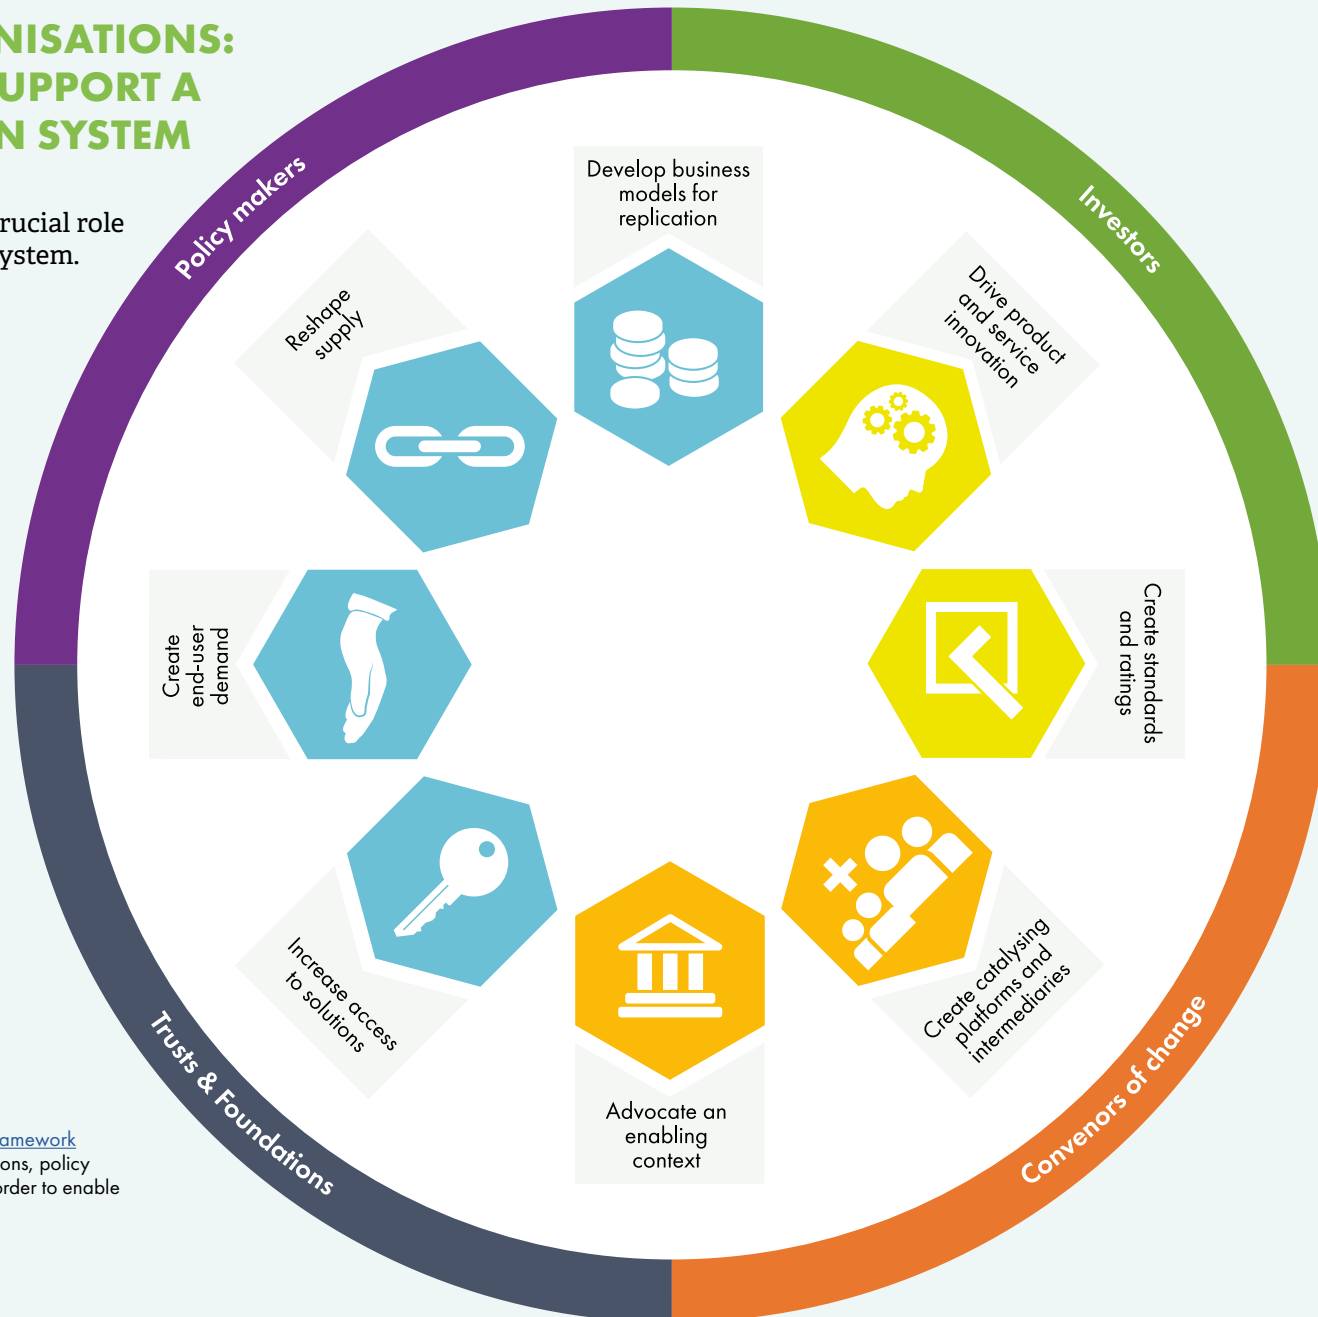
NISATIONS:
UPPORT A
N SYSTEM

rucial role
ystem.

Policy makers

Investors

Develop business models for replication

Reshape supply

Drive product and service innovation

Create end-user demand

Create standards and ratings

Increase access to solutions

Advocate an enabling context

Create catalysing platforms and intermediaries

Trusts & Foundations

Convenors of change

amework
ons, policy
order to enable